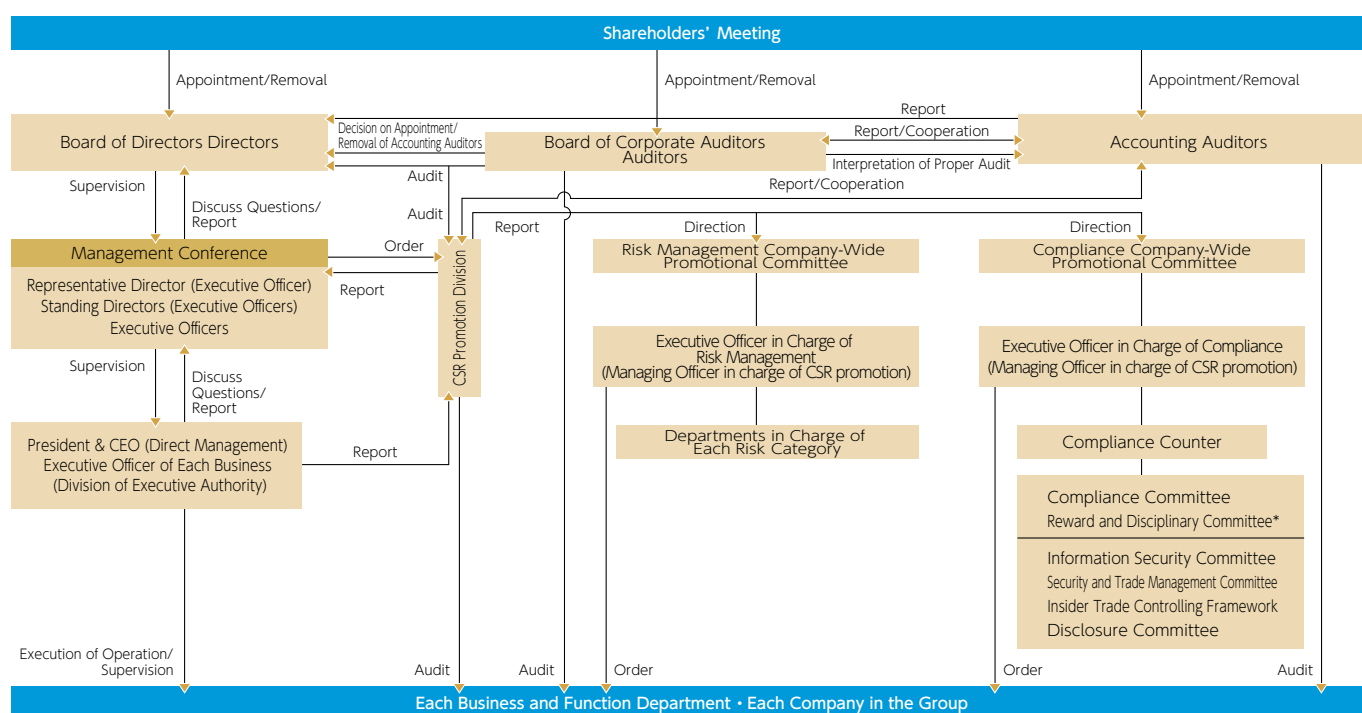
Shareholders' Meeting

Appointment/Removal

Appointment/Removal

Appointment/Removal

Report

Board of Directors Directors

Decision on Appointment/ Removal of Accounting Auditors

Board of Corporate Auditors Auditors

Report/Cooperation

Accounting Auditors

Interpretation of Proper Audit

Audit

Report/Cooperation

Supervision

Discuss Questions/ Report

Audit

Report

Direction

Direction

Management Conference

Order

Risk Management Company-Wide Promotional Committee

Compliance Company-Wide Promotional Committee

Representative Director (Executive Officer)
Standing Directors (Executive Officers)
Executive Officers

Report

CSR Promotion Division

Supervision

Discuss Questions/ Report

Executive Officer in Charge of Risk Management (Managing Officer in charge of CSR promotion)

Executive Officer in Charge of Compliance (Managing Officer in charge of CSR promotion)

President & CEO (Direct Management)
Executive Officer of Each Business
(Division of Executive Authority)

Report

Departments in Charge of Each Risk Category

Compliance Counter

Compliance Committee
Reward and Disciplinary Committee*

Information Security Committee
Security and Trade Management Committee
Insider Trade Controlling Framework
Disclosure Committee

Execution of Operation/ Supervision

Audit

Audit

Order

Order

Audit

Each Business and Function Department • Each Company in the Group